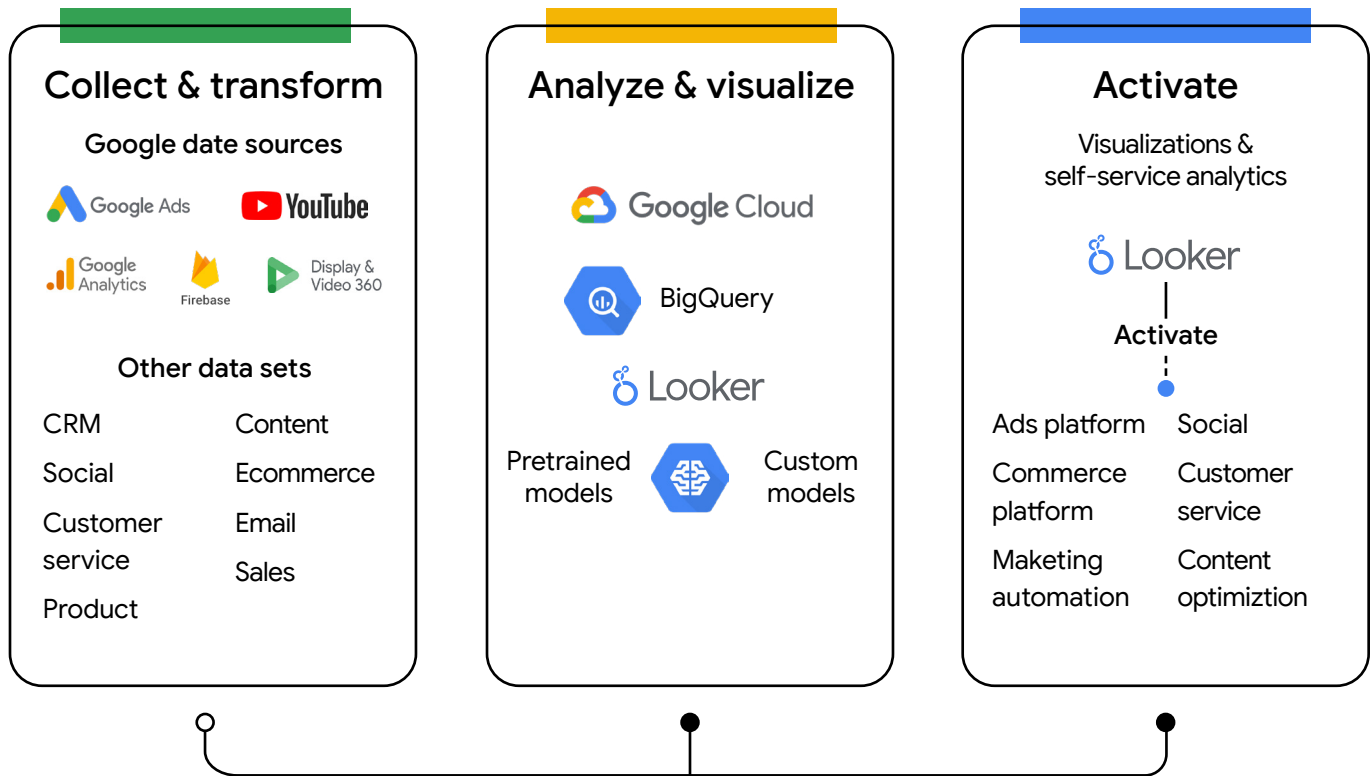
Collect & transform

Google date sources

Google Ads
YouTube
Google Analytics
Firebase
Display & Video 360

Other data sets

CRM
Social
Customer service
Product

Content
Ecommerce
Email
Sales

Analyze & visualize

Google Cloud
BigQuery
Looker

Pretrained models
Custom models

Activate

Visualizations & self-service analytics

Looker

Activate

Ads platform
Commerce platform
Maketing automation

Social
Customer service
Content optimiztion